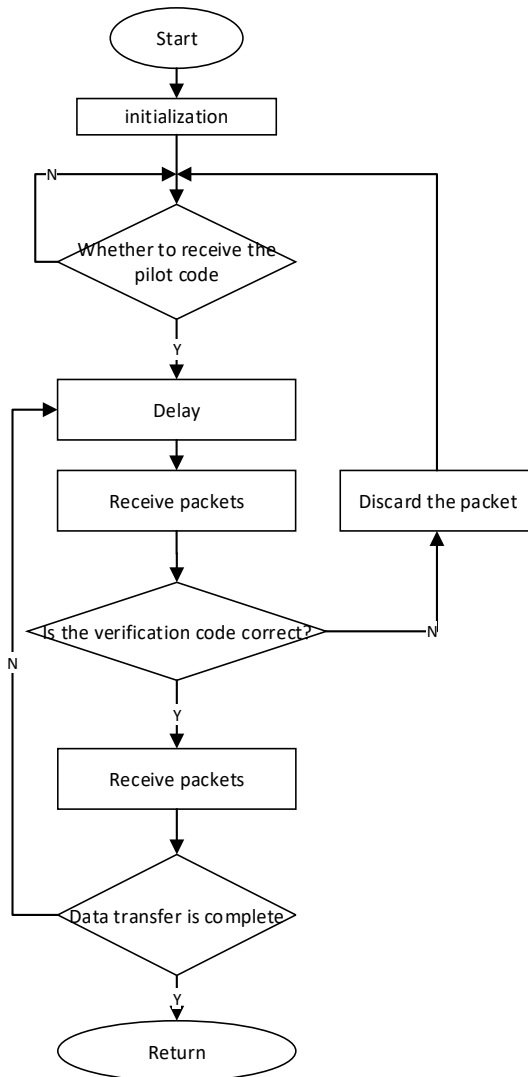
Start

initialization

N

Whether to receive the pilot code

Y

Delay

Receive packets

Discard the packet

Is the verification code correct?

N

N

Y

Receive packets

Data transfer is complete

Y

Return